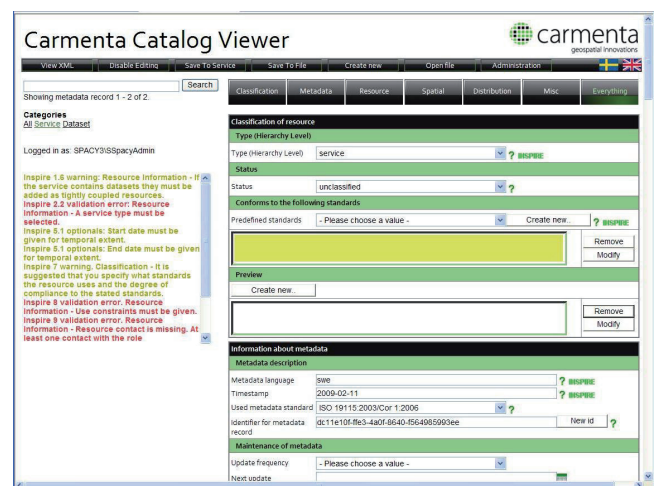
Carmenta Catalog Viewer

carmenta
geospatial innovations

View XML | Disable Editing | Save To Service | Save To File | Create new | Open file | Administration

Search

Showing metadata record 1 - 2 of 2.

Categories
All Service Dataset

Logged in as: SPACY3\SSpacyAdmin

Inspire 1.6 warning: Resource Information - If the service contains datasets they must be added as tightly coupled resources.
Inspire 2.2 validation error: Resource Information - A service type must be selected.
Inspire 5.1 optionals: Start date must be given for temporal extent.
Inspire 5.1 optionals: End date must be given for temporal extent.
Inspire 7 warning. Classification - It is suggested that you specify what standards the resource uses and the degree of compliance to the stated standards.
Inspire 8 validation error. Resource Information - Use constraints must be given.
Inspire 9 validation error. Resource Information - Resource contact is missing. At least one contact with the role

Classification | Metadata | Resource | Spatial | Distribution | Misc | Everything

Classification of resource

Type (Hierarchy Level)

Type (Hierarchy Level) | service | ? INSPIRE

Status

Status | unclassified | ?

Conforms to the following standards

Predefined standards | - Please choose a value - | Create new... | ? INSPIRE

Remove
Modify

Preview

Create new...

Remove
Modify

Information about metadata

Metadata description

Metadata language | swe | ? INSPIRE
Timestamp | 2009-02-11 | ? INSPIRE
Used metadata standard | ISO 19115:2003/Cor 1:2006 | ?
Identifier for metadata record | dc11e10f-ffe3-4a0f-8640-f564985993ee | New id | ?

Maintenance of metadata

Update frequency | - Please choose a value -
Next update